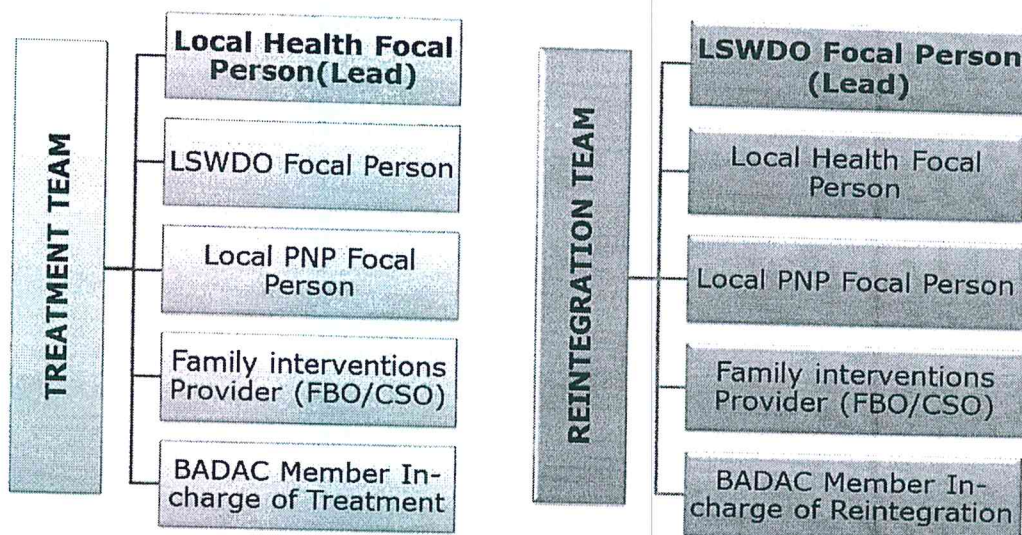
TREATMENT TEAM

Local Health Focal Person(Lead)

LSWDO Focal Person

Local PNP Focal Person

Family interventions Provider (FBO/CSO)

BADAC Member In-charge of Treatment

REINTEGRATION TEAM

LSWDO Focal Person (Lead)

Local Health Focal Person

Local PNP Focal Person

Family interventions Provider (FBO/CSO)

BADAC Member In-charge of Reintegration